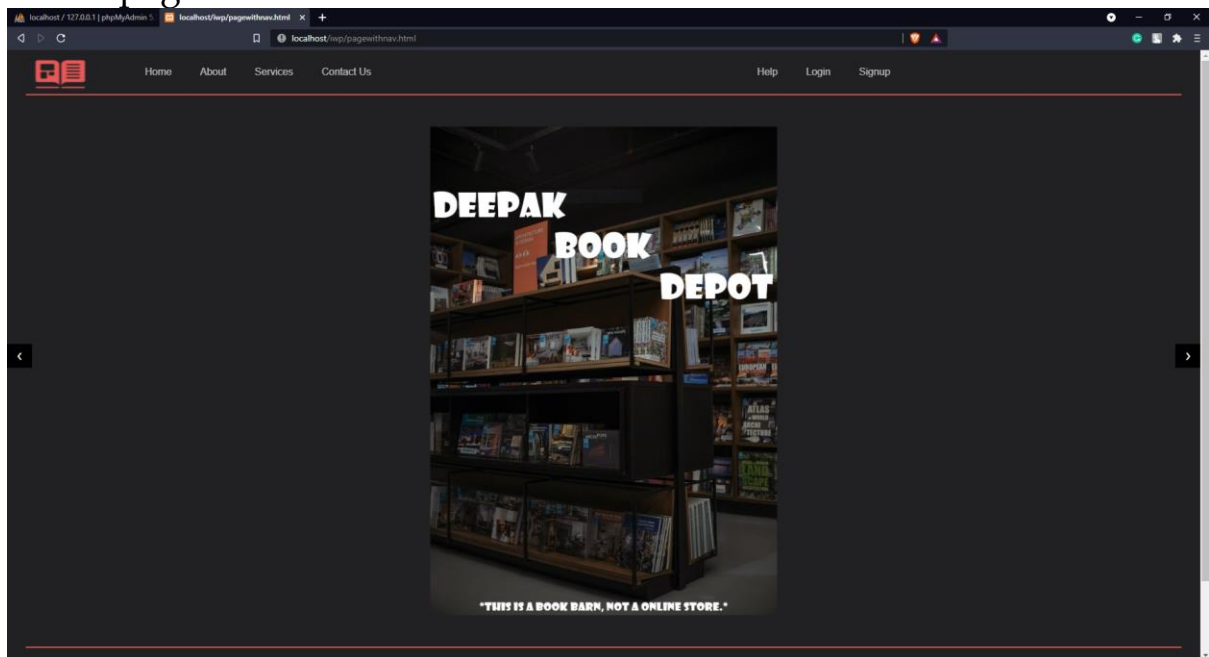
localhost / 127.0.0.1 | phpMyAdmin 5
localhost/iwp/pagewithnav.html
localhost/iwp/pagewithnav.html

Home About Services Contact Us
Help Login Signup

DEEPAK
BOOK
DEPOT

"THIS IS A BOOK BARN, NOT A ONLINE STORE."